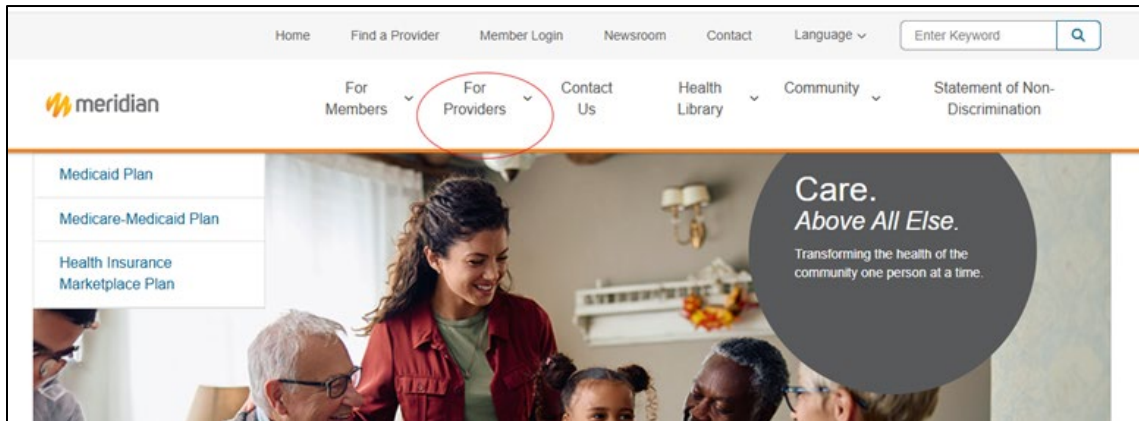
Home Find a Provider Member Login Newsroom Contact Language

Enter Keyword

meridian

For Members

For Providers

Contact Us

Health Library

Community

Statement of Non-Discrimination

Medicaid Plan

Medicare-Medicaid Plan

Health Insurance Marketplace Plan

Care.
Above All Else.

Transforming the health of the community one person at a time.